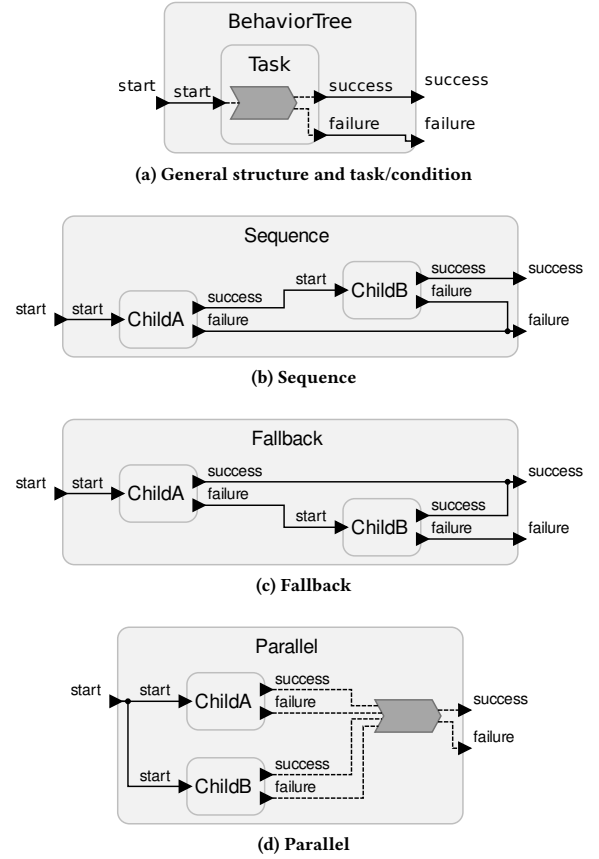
BehaviorTree
start
start
Task
success
success
failure
failure
(a) General structure and task/condition

Sequence
start
start
ChildA
success
failure
start
ChildB
success
failure
success
failure
(b) Sequence

Fallback
start
start
ChildA
success
failure
start
ChildB
success
failure
success
failure
(c) Fallback

Parallel
start
start
ChildA
success
failure
start
ChildB
success
failure
success
failure
(d) Parallel